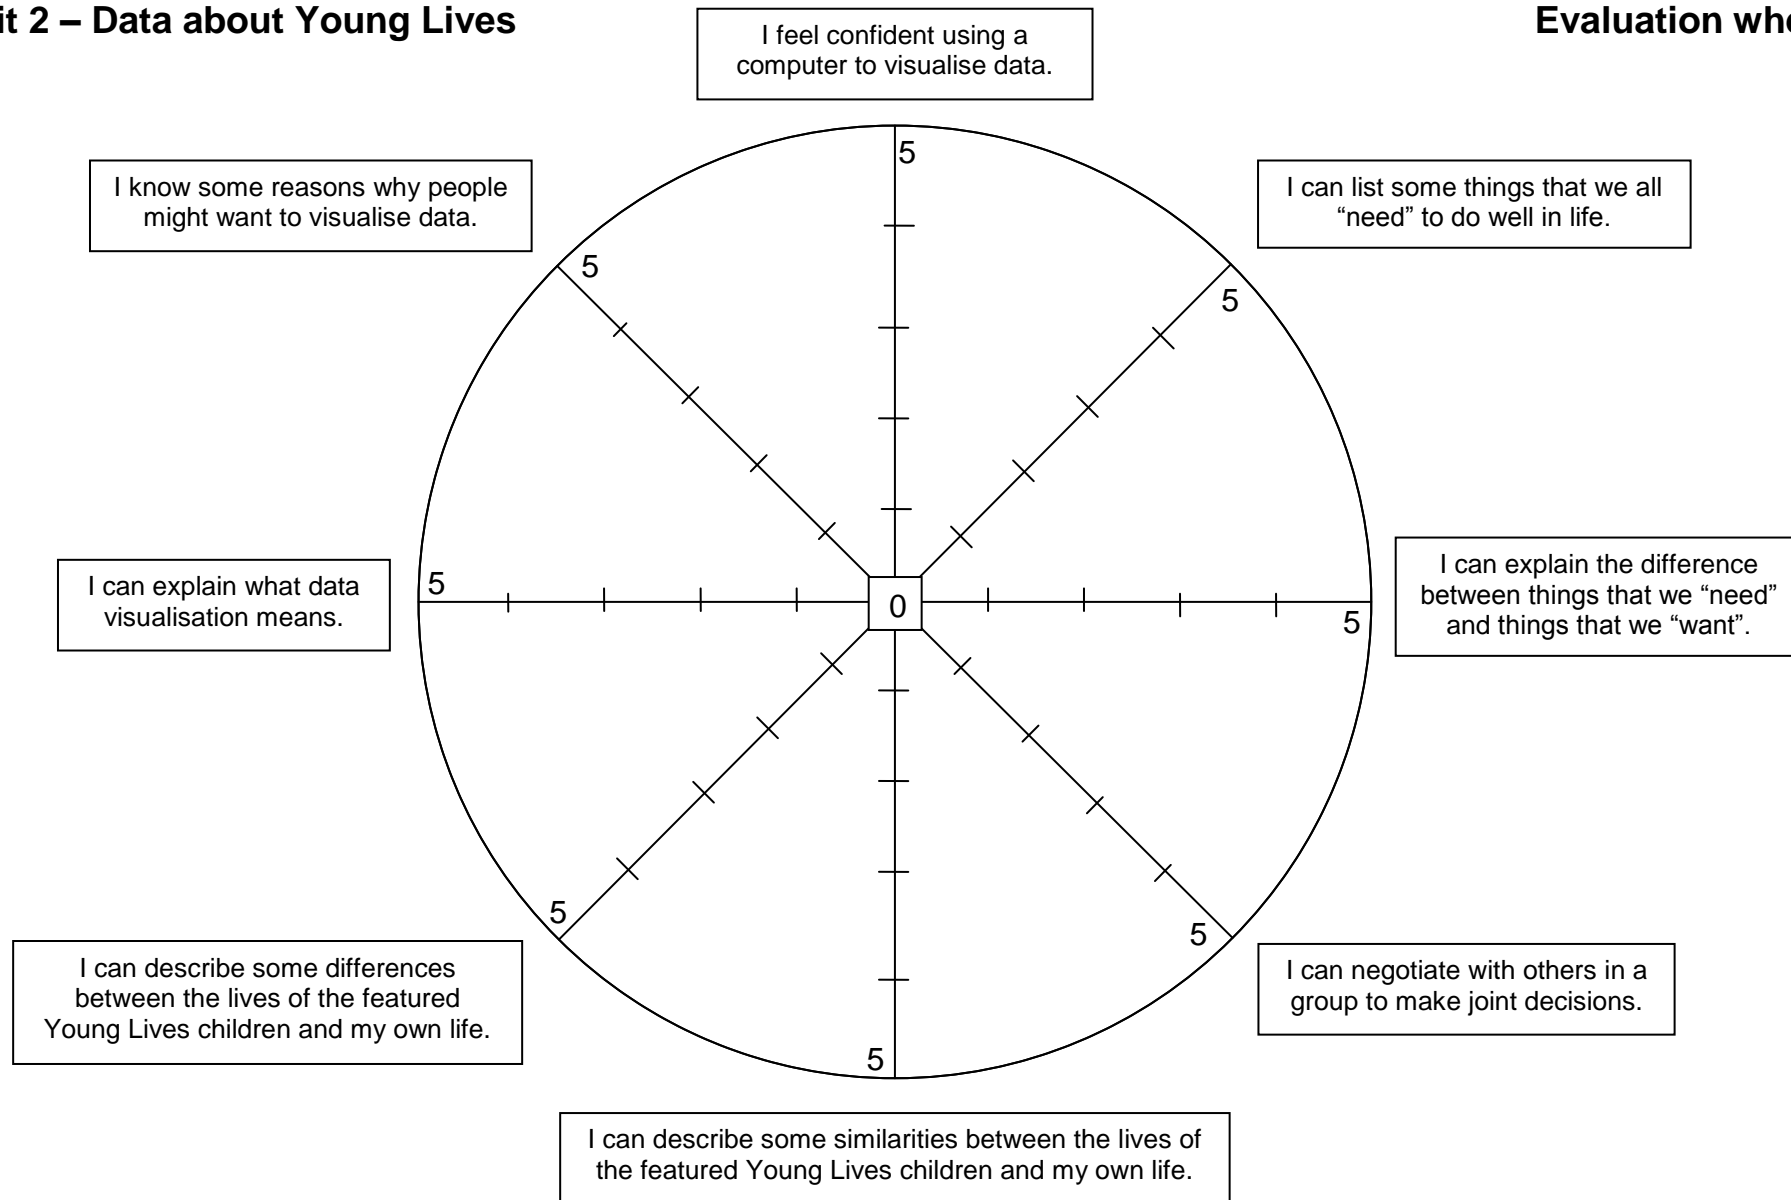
it 2 – Data about Young Lives

Evaluation whe

I feel confident using a computer to visualise data.

5

I know some reasons why people might want to visualise data.

I can list some things that we all "need" to do well in life.

5

5

I can explain what data visualisation means.

5

0

5

I can explain the difference between things that we "need" and things that we "want".

5

5

I can describe some differences between the lives of the featured Young Lives children and my own life.

I can negotiate with others in a group to make joint decisions.

5

I can describe some similarities between the lives of the featured Young Lives children and my own life.